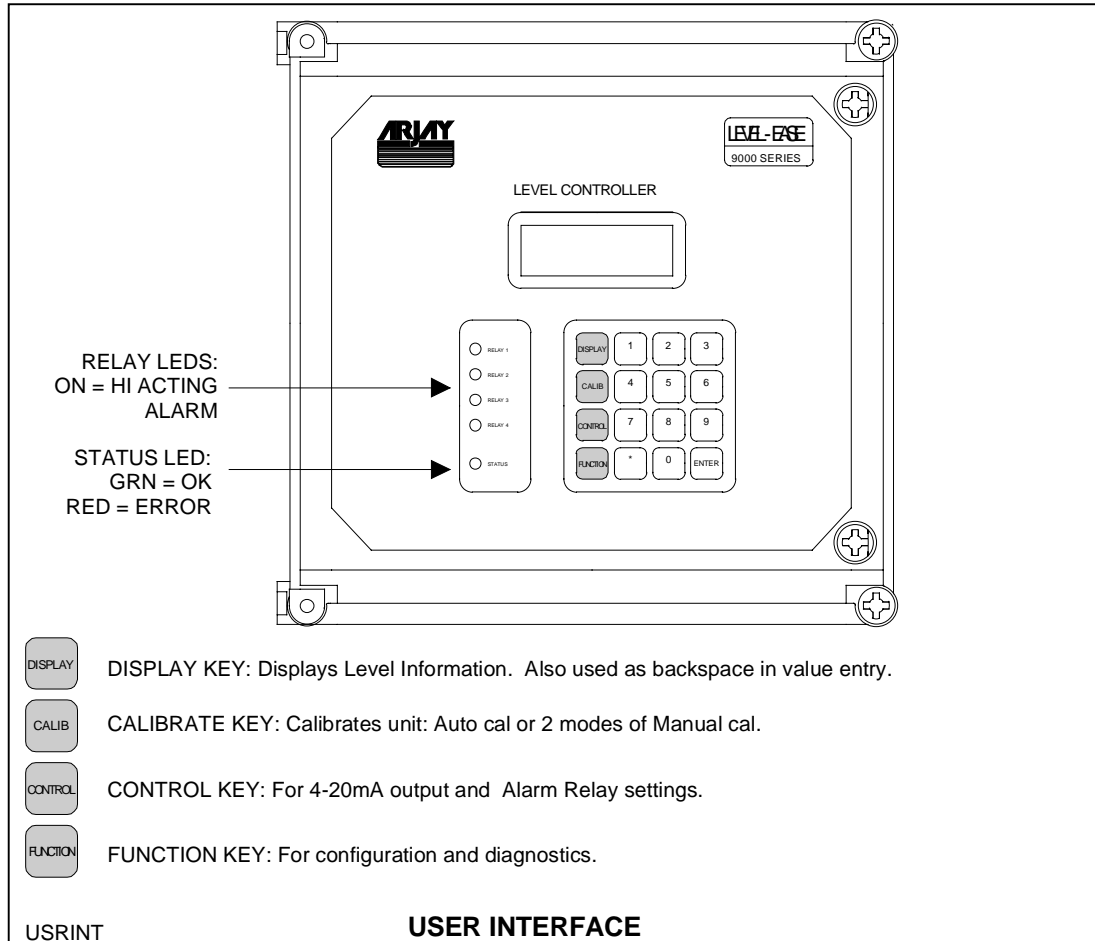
ARJAY

LEVEL-EASE
9000 SERIES

LEVEL CONTROLLER

RELAY LEDS:
ON = HI ACTING
ALARM

STATUS LED:
GRN = OK
RED = ERROR

RELAY 1
RELAY 2
RELAY 3
RELAY 4
STATUS

DISPLAY
1
2
3
CALIB
4
5
6
CONTROL
7
8
9
FUNCTION
*
0
ENTER

DISPLAY
DISPLAY KEY: Displays Level Information. Also used as backspace in value entry.

CALIB
CALIBRATE KEY: Calibrates unit: Auto cal or 2 modes of Manual cal.

CONTROL
CONTROL KEY: For 4-20mA output and Alarm Relay settings.

FUNCTION
FUNCTION KEY: For configuration and diagnostics.

USRINT
USER INTERFACE